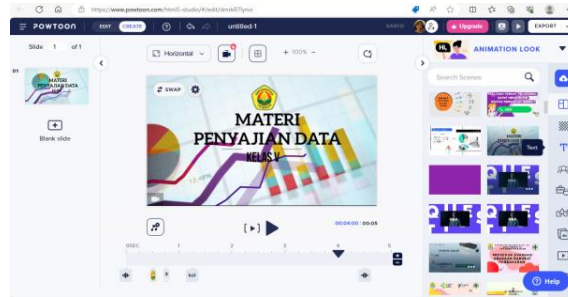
https://www.powtoon.com/html5-studio/#/edit/dmik87lyno

POWTOON EDIT CREATE untitled-1 SAVED Upgrade EXPORT

Slide 1 of 1

01

MATERI PENYAJIAN DATA

Blank slide

Horizontal + 100% −

SWAP

MATERI
PENYAJIAN DATA
KELAS V

[ ▸ ]

00:04:00 / 00:05

0SEC 1 2 3 4 5

ANIMATION LOOK

Search Scenes

Text

Help